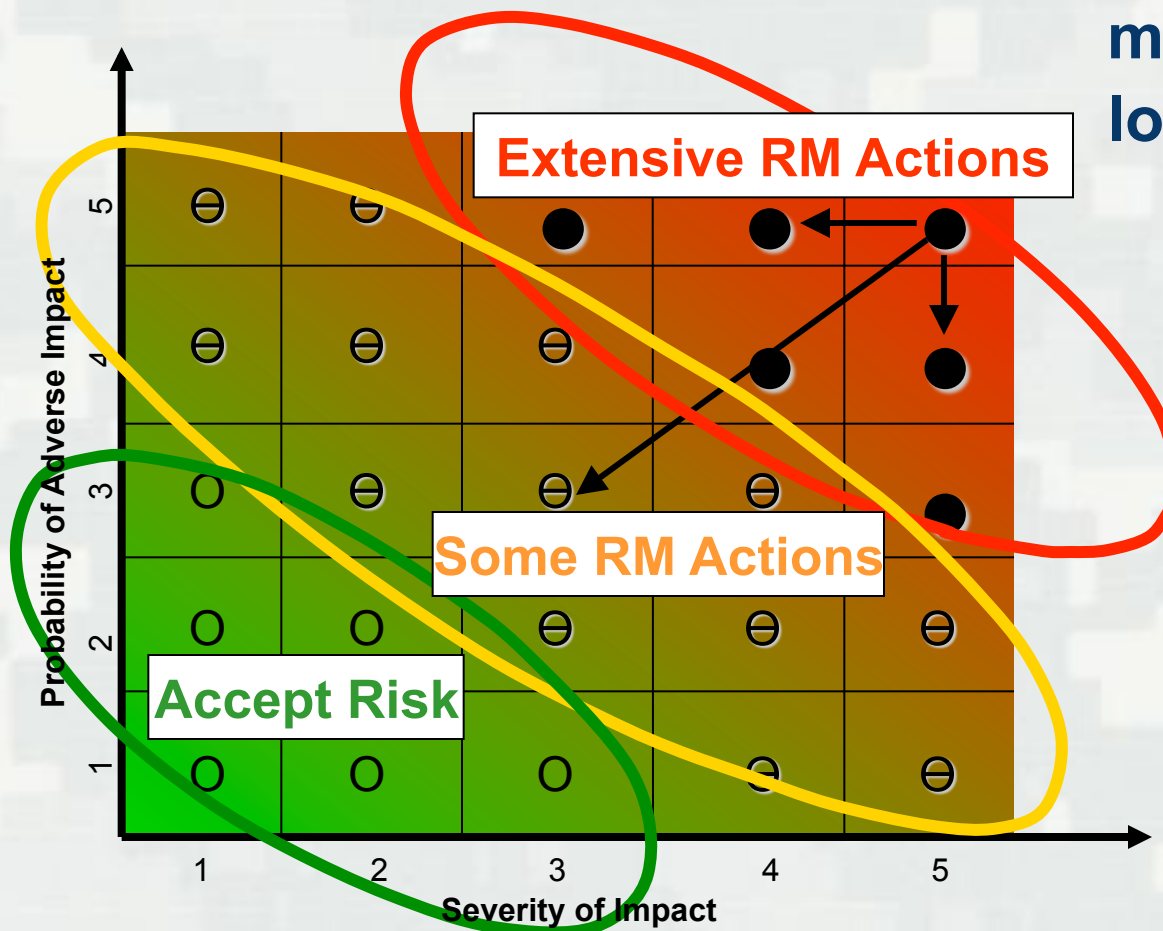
m
lo

Extensive RM Actions

Some RM Actions

Accept Risk

Probability of Adverse Impact

5
4
3
2
1

Severity of Impact

1
2
3
4
5

| | 1 | 2 | 3 | 4 | 5 |
|---|---|---|---|---|---|
| 5 | ϴ | ϴ | ● | ● | ● |
| 4 | ϴ | ϴ | ϴ | ● | ● |
| 3 | O | ϴ | ϴ | ϴ | ● |
| 2 | O | O | ϴ | ϴ | ϴ |
| 1 | O | O | O | ϴ | ϴ |